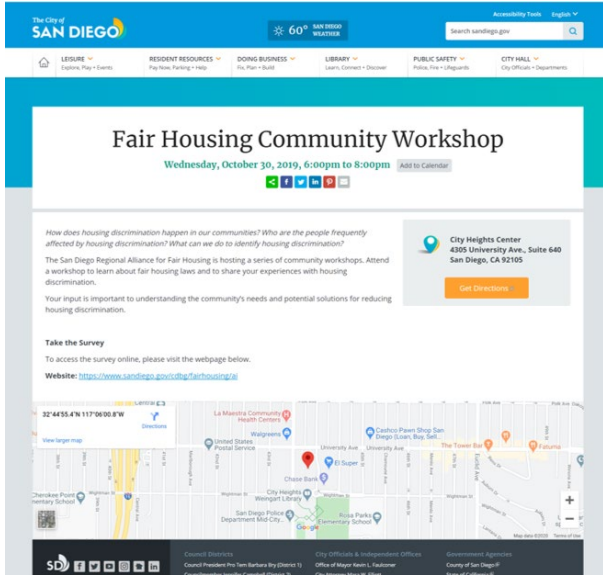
The City of SAN DIEGO

60° SAN DIEGO WEATHER

Accessibility Tools English

Search sandiego.gov

LEISURE Explore, Play + Events
RESIDENT RESOURCES Pay Now, Parking + Help
DOING BUSINESS Fix, Plan + Build
LIBRARY Learn, Connect + Discover
PUBLIC SAFETY Police, Fire + Lifeguards
CITY HALL City Officials + Departments

Fair Housing Community Workshop

Wednesday, October 30, 2019, 6:00pm to 8:00pm Add to Calendar

How does housing discrimination happen in our communities? Who are the people frequently affected by housing discrimination? What can we do to identify housing discrimination?

The San Diego Regional Alliance for Fair Housing is hosting a series of community workshops. Attend a workshop to learn about fair housing laws and to share your experiences with housing discrimination.

Your input is important to understanding the community's needs and potential solutions for reducing housing discrimination.

City Heights Center
4305 University Ave., Suite 640
San Diego, CA 92105

Get Directions

Take the Survey

To access the survey online, please visit the webpage below.

Website: https://www.sandiego.gov/cdbg/fairhousing/ai

32°44'55.4"N 117°06'00.8"W
Directions
View larger map
La Maestra Community Health Centers
Cashco Pawn Shop San Diego (Loan, Buy, Sell...
Walgreens
United States Postal Service
University Ave
The Tower Bar
Fatuma
El Super
Chase Bank
Cherokee Point Elementary School
City Heights Weingart Library
Wightman St
San Diego Police Department Mid-City...
Rosa Parks Elementary School
Google
Map data ©2020 Terms of Use

SD

Council Districts
Council President Pro Tem Barbara Bry (District 1)
City Officials & Independent Offices
Office of Mayor Kevin L. Faulconer
Government Agencies
County of San Diego